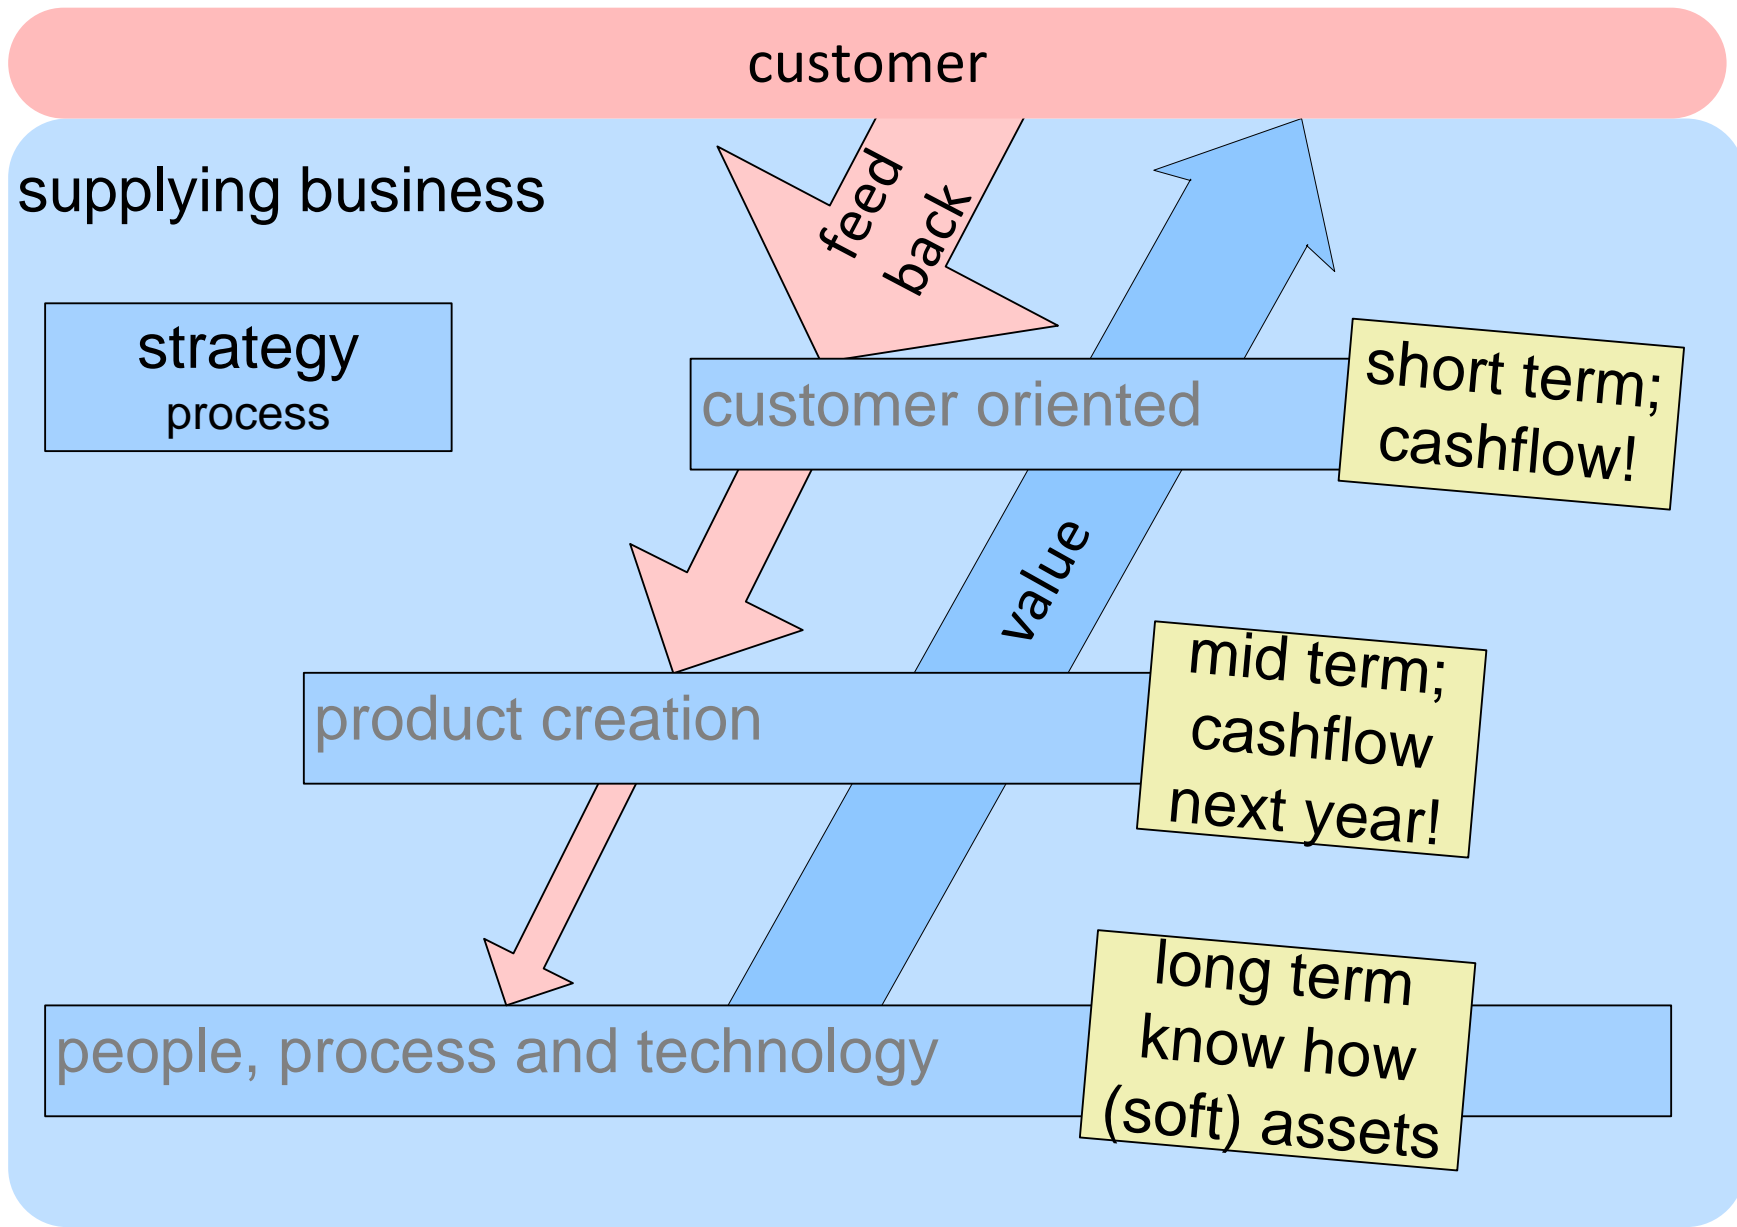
customer

supplying business

strategy
process

feed back

customer oriented

short term; cashflow!

value

product creation

mid term; cashflow next year!

people, process and technology

long term know how (soft) assets